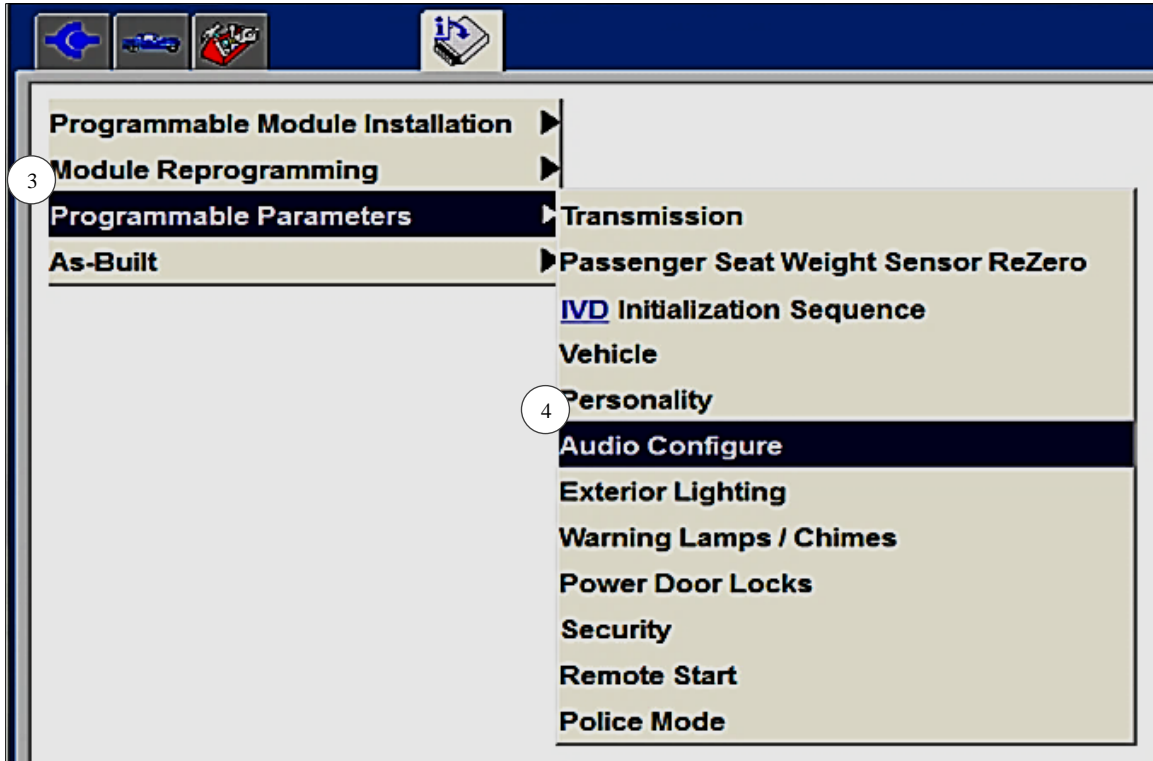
Programmable Module Installation
3
Module Reprogramming
Programmable Parameters
As-Built

Transmission
Passenger Seat Weight Sensor ReZero
IVD Initialization Sequence
Vehicle
4
Personality
Audio Configure
Exterior Lighting
Warning Lamps / Chimes
Power Door Locks
Security
Remote Start
Police Mode